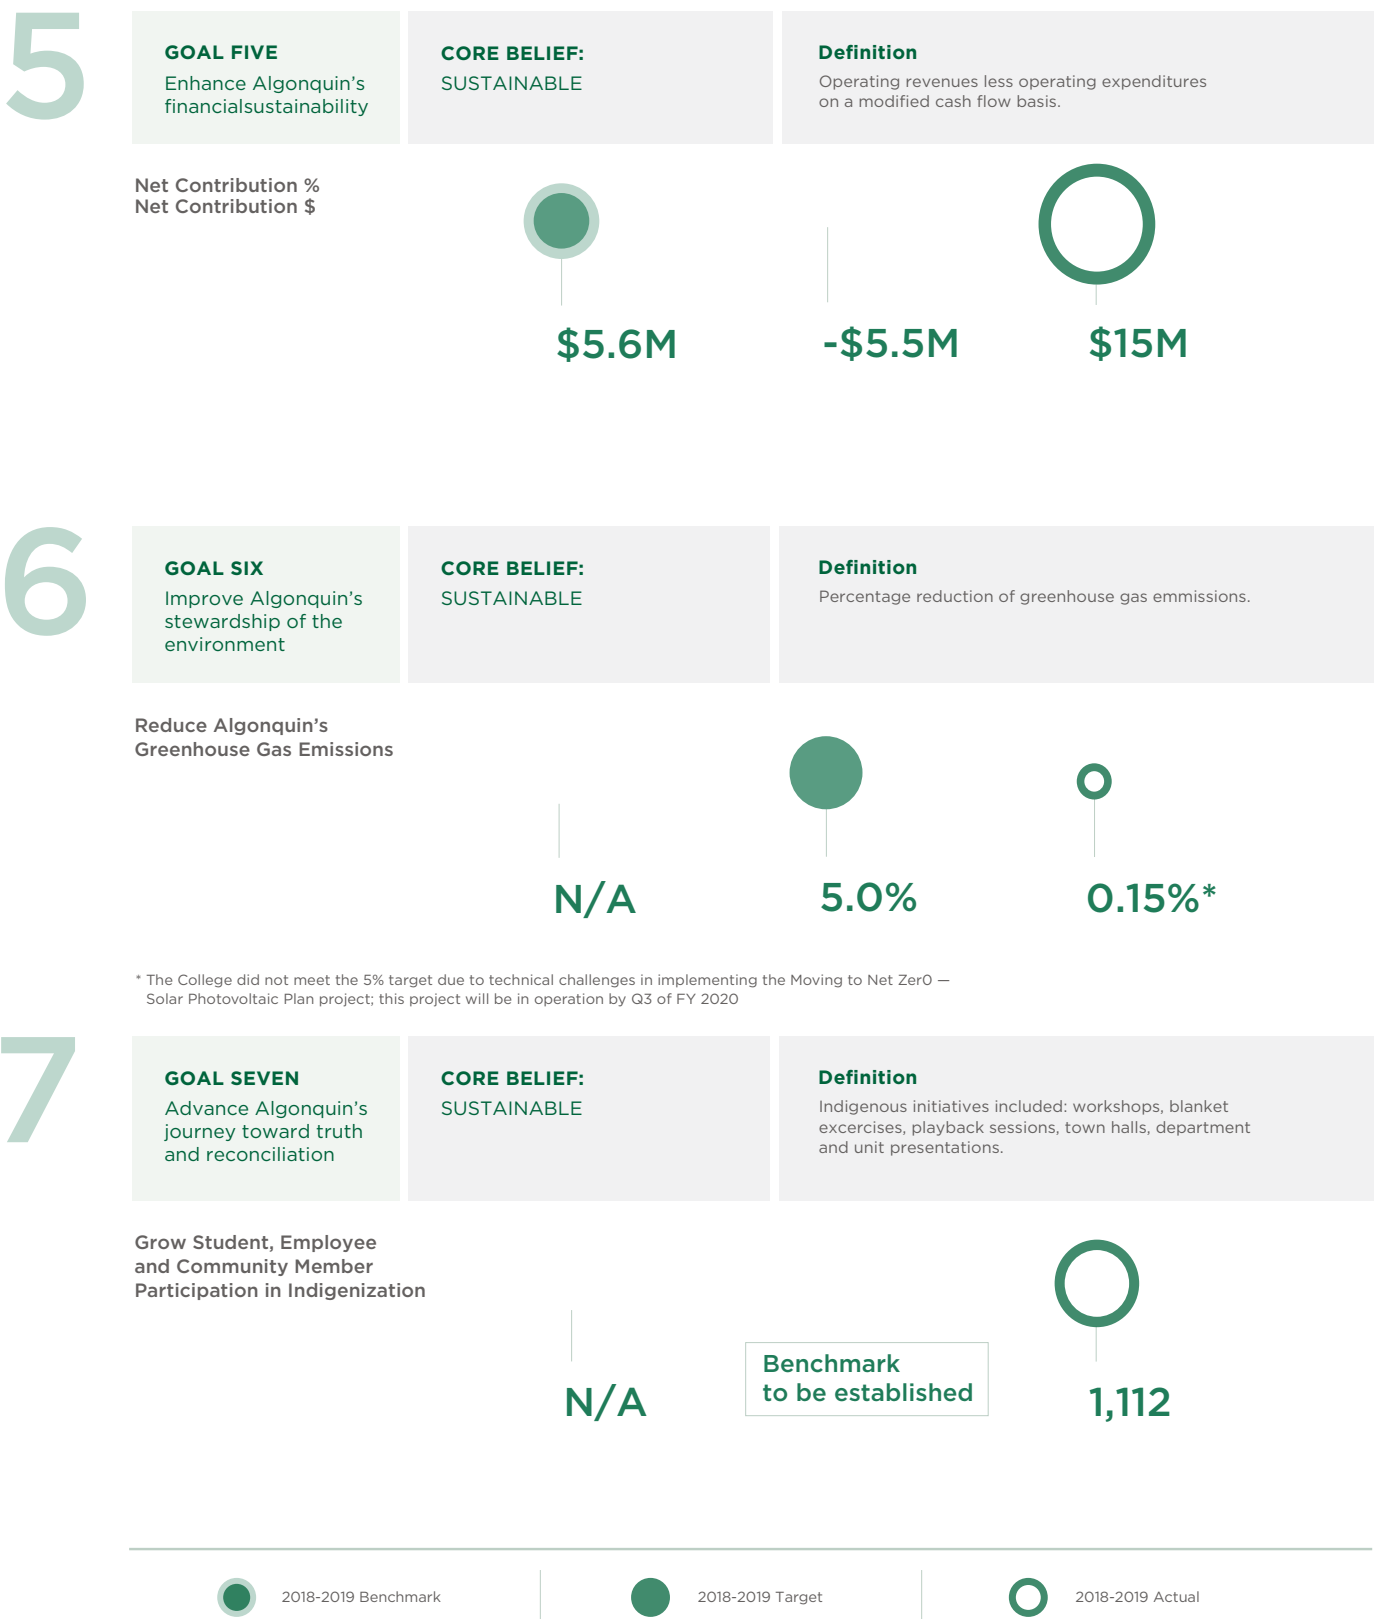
5

GOAL FIVE
Enhance Algonquin's financialsustainability

CORE BELIEF:
SUSTAINABLE

Definition
Operating revenues less operating expenditures on a modified cash flow basis.

Net Contribution %
Net Contribution $

$5.6M

-$5.5M

$15M

6

GOAL SIX
Improve Algonquin's stewardship of the environment

CORE BELIEF:
SUSTAINABLE

Definition
Percentage reduction of greenhouse gas emmissions.

Reduce Algonquin's Greenhouse Gas Emissions

N/A

5.0%

0.15%*

* The College did not meet the 5% target due to technical challenges in implementing the Moving to Net Zer0 — Solar Photovoltaic Plan project; this project will be in operation by Q3 of FY 2020

7

GOAL SEVEN
Advance Algonquin's journey toward truth and reconciliation

CORE BELIEF:
SUSTAINABLE

Definition
Indigenous initiatives included: workshops, blanket excercises, playback sessions, town halls, department and unit presentations.

Grow Student, Employee and Community Member Participation in Indigenization

N/A

Benchmark to be established

1,112

2018-2019 Benchmark

2018-2019 Target

2018-2019 Actual